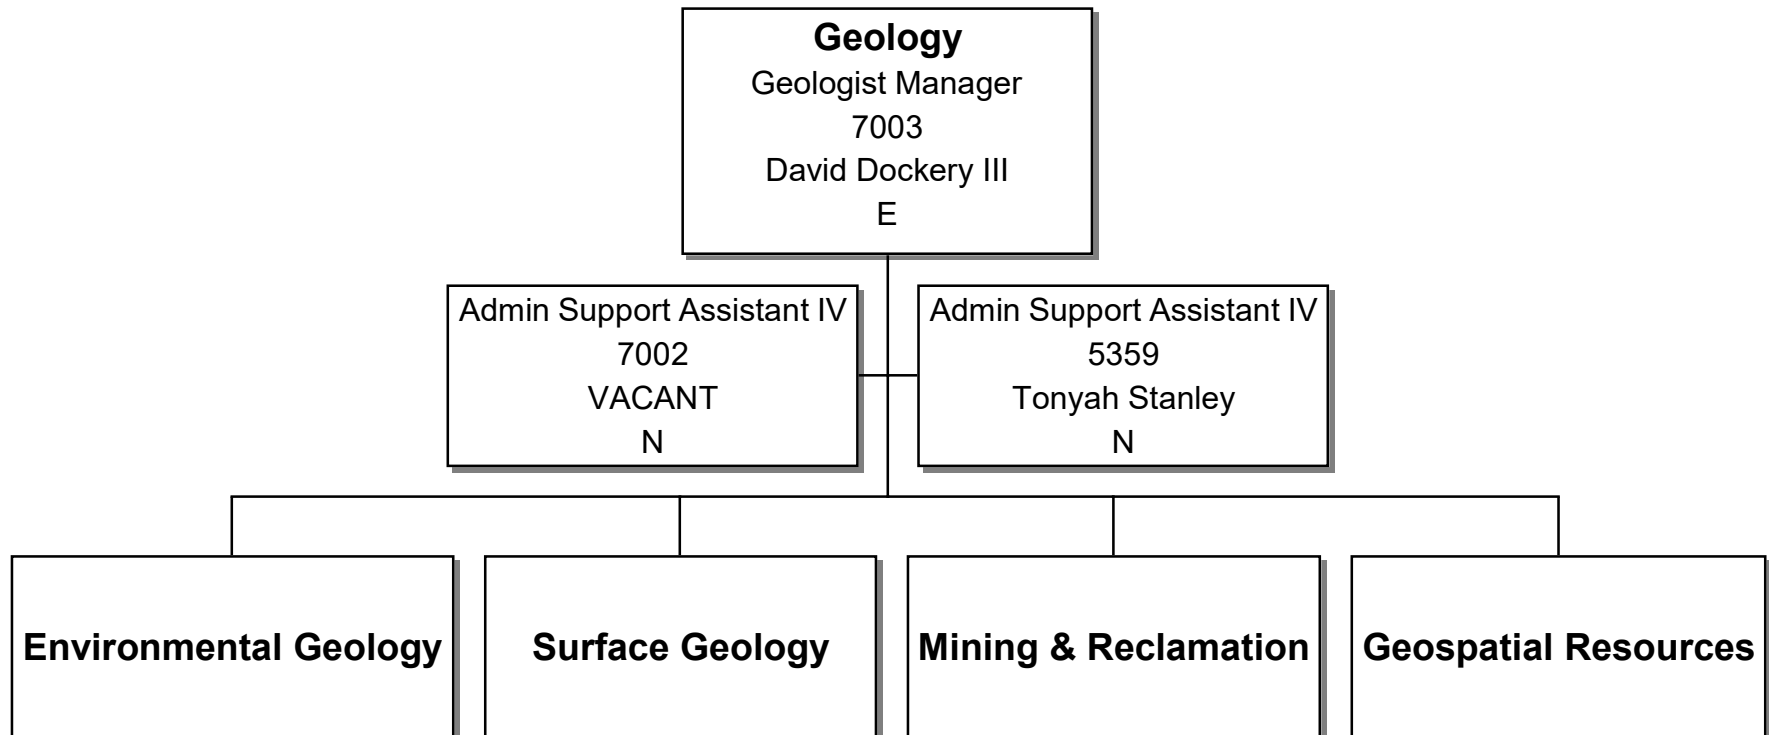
Geology
Geologist Manager
7003
David Dockery III
E

Admin Support Assistant IV
7002
VACANT
N

Admin Support Assistant IV
5359
Tonyah Stanley
N

Environmental Geology

Surface Geology

Mining & Reclamation

Geospatial Resources